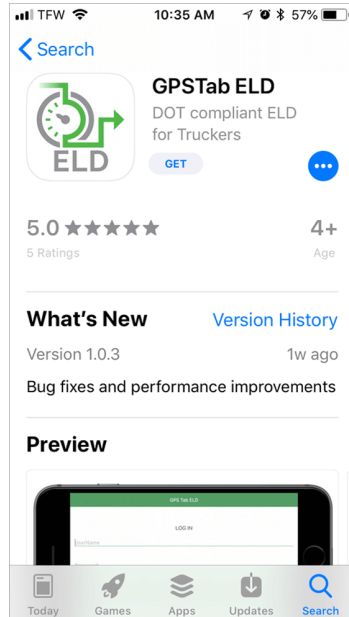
TFW 10:35 AM 57%

Search

ELD

GPSTab ELD
DOT compliant ELD for Truckers

GET

5.0 ★★★★★
5 Ratings

4+
Age

What's New
Version History

Version 1.0.3
1w ago

Bug fixes and performance improvements

Preview

GPS Tab ELD

LOG IN

UserName

Today Games Apps Updates Search